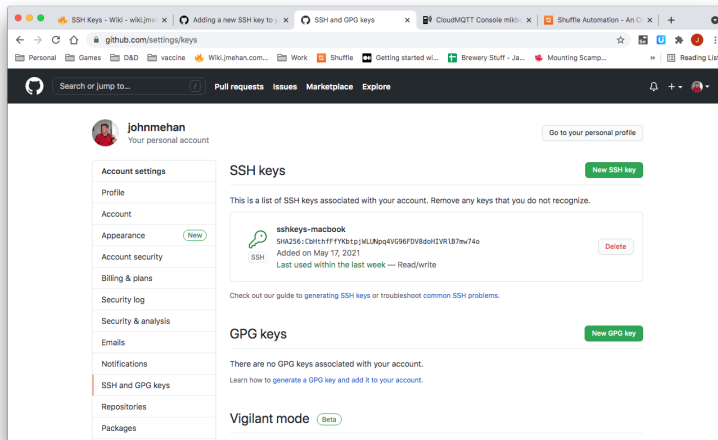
SSH Keys - Wiki - wiki.jme
Adding a new SSH key to y
SSH and GPG keys
CloudMQTT Console mikb
Shuffle Automation - An O
github.com/settings/keys
Personal Games D&D vaccine Wiki.jmehan.com... Work Shuffle Getting started wi... Brewery Stuff - Ja... Mounting Scamp... Reading List
Search or jump to... / Pull requests Issues Marketplace Explore
johnmehan
Your personal account
Go to your personal profile
Account settings
Profile
Account
Appearance New
Account security
Billing & plans
Security log
Security & analysis
Emails
Notifications
SSH and GPG keys
Repositories
Packages
SSH keys
New SSH key
This is a list of SSH keys associated with your account. Remove any keys that you do not recognize.
sshkeys-macbook
SHA256:CbHthfffYKbtpjWLUNpq4VG96FDV8doHIVRlB7mw74o
SSH
Added on May 17, 2021
Last used within the last week — Read/write
Delete
Check out our guide to generating SSH keys or troubleshoot common SSH problems.
GPG keys
New GPG key
There are no GPG keys associated with your account.
Learn how to generate a GPG key and add it to your account.
Vigilant mode Beta